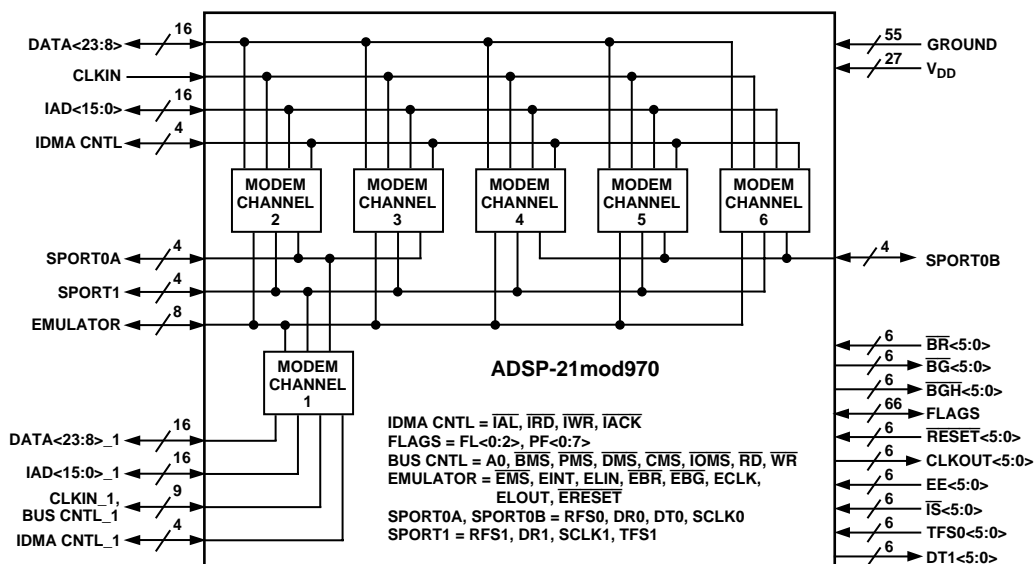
DATA<23:8>
16
CLKIN
IAD<15:0>
16
IDMA CNTL
4
55
GROUND
27
$V_{DD}$

MODEM CHANNEL 2
MODEM CHANNEL 3
MODEM CHANNEL 4
MODEM CHANNEL 5
MODEM CHANNEL 6

SPORT0A
4
SPORT1
4
EMULATOR
8
4
SPORT0B

MODEM CHANNEL 1

ADSP-21mod970

6
$\overline{BR}$<5:0>
6
$\overline{BG}$<5:0>
6
$\overline{BGH}$<5:0>
66
FLAGS
6
$\overline{RESET}$<5:0>
6
CLKOUT<5:0>
6
EE<5:0>
6
$\overline{IS}$<5:0>
6
TFS0<5:0>
6
DT1<5:0>

IDMA CNTL = $\overline{IAL}$, $\overline{IRD}$, $\overline{IWR}$, $\overline{IACK}$
FLAGS = FL<0:2>, PF<0:7>
BUS CNTL = A0, $\overline{BMS}$, $\overline{PMS}$, $\overline{DMS}$, $\overline{CMS}$, $\overline{IOMS}$, $\overline{RD}$, $\overline{WR}$
EMULATOR = $\overline{EMS}$, EINT, ELIN, $\overline{EBR}$, $\overline{EBG}$, ECLK, ELOUT, $\overline{ERESET}$
SPORT0A, SPORT0B = RFS0, DR0, DT0, SCLK0
SPORT1 = RFS1, DR1, SCLK1, TFS1

DATA<23:8>_1
16
IAD<15:0>_1
16
CLKIN_1, BUS CNTL_1
9
IDMA CNTL_1
4